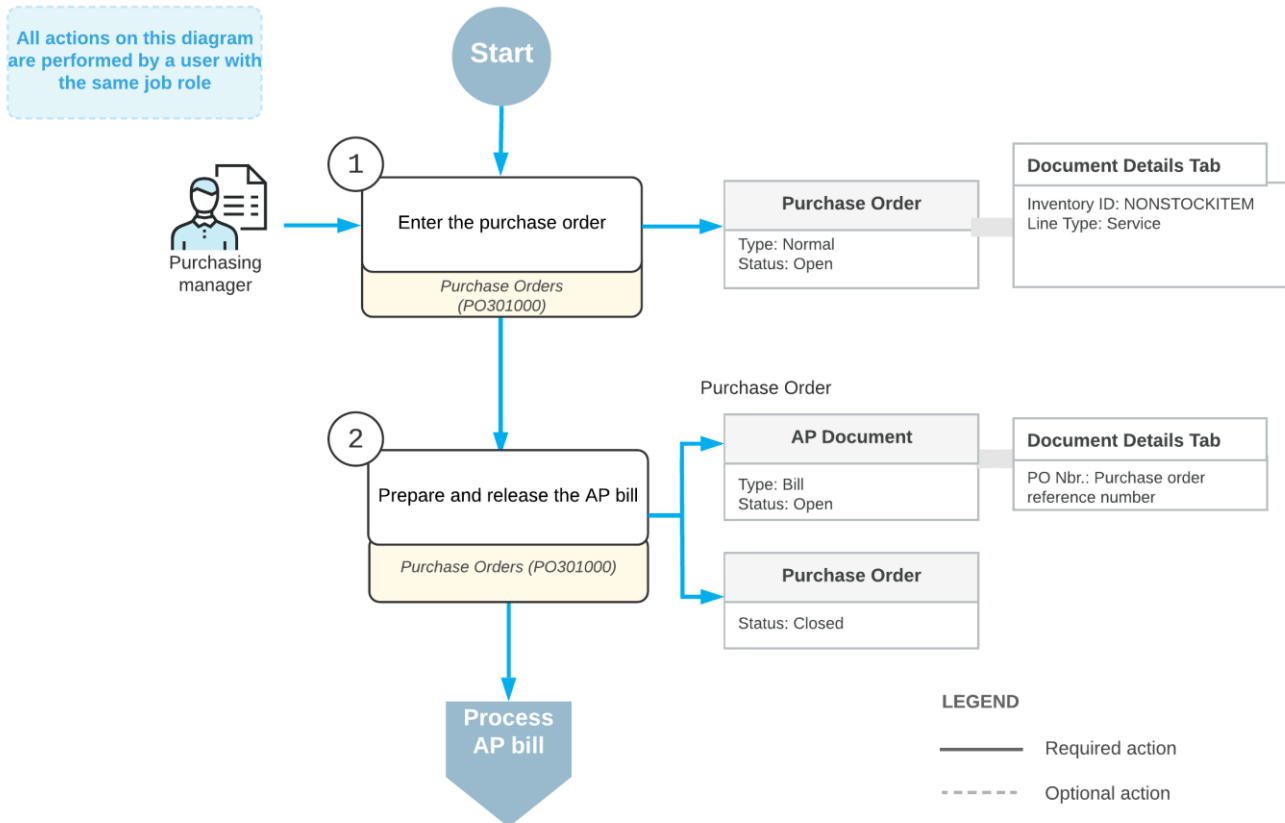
All actions on this diagram are performed by a user with the same job role

Start

Purchasing manager

1

Enter the purchase order

Purchase Orders (PO301000)

Purchase Order

Type: Normal
Status: Open

Document Details Tab

Inventory ID: NONSTOCKITEM
Line Type: Service

Purchase Order

2

Prepare and release the AP bill

Purchase Orders (PO301000)

AP Document

Type: Bill
Status: Open

Document Details Tab

PO Nbr.: Purchase order reference number

Purchase Order

Status: Closed

Process AP bill

LEGEND

Required action

Optional action